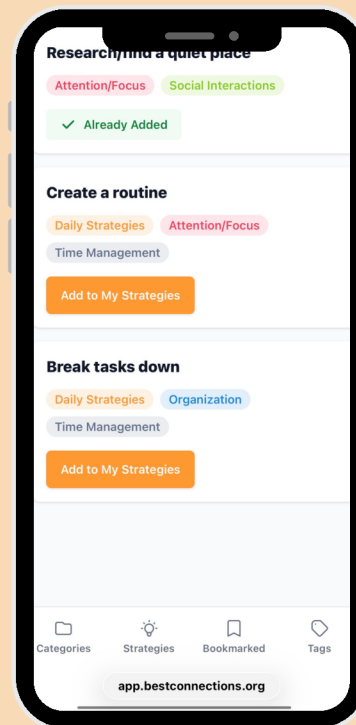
Research/find a quiet place

Attention/Focus Social Interactions

Already Added

Create a routine

Daily Strategies Attention/Focus

Time Management

Add to My Strategies

Break tasks down

Daily Strategies Organization

Time Management

Add to My Strategies

Categories Strategies Bookmarked Tags

app.bestconnections.org